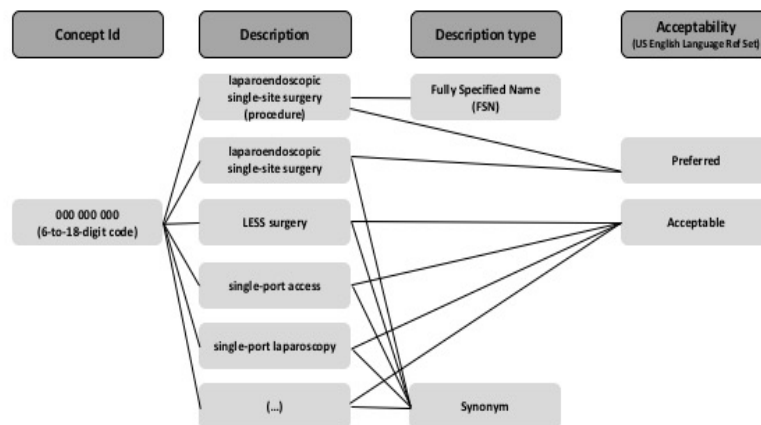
Concept Id

Description

Description type

Acceptability
(US English Language Ref Set)

laparoendoscopic single-site surgery (procedure)

Fully Specified Name (FSN)

laparoendoscopic single-site surgery

Preferred

000 000 000
(6-to-18-digit code)

LESS surgery

Acceptable

single-port access

single-port laparoscopy

(...)

Synonym